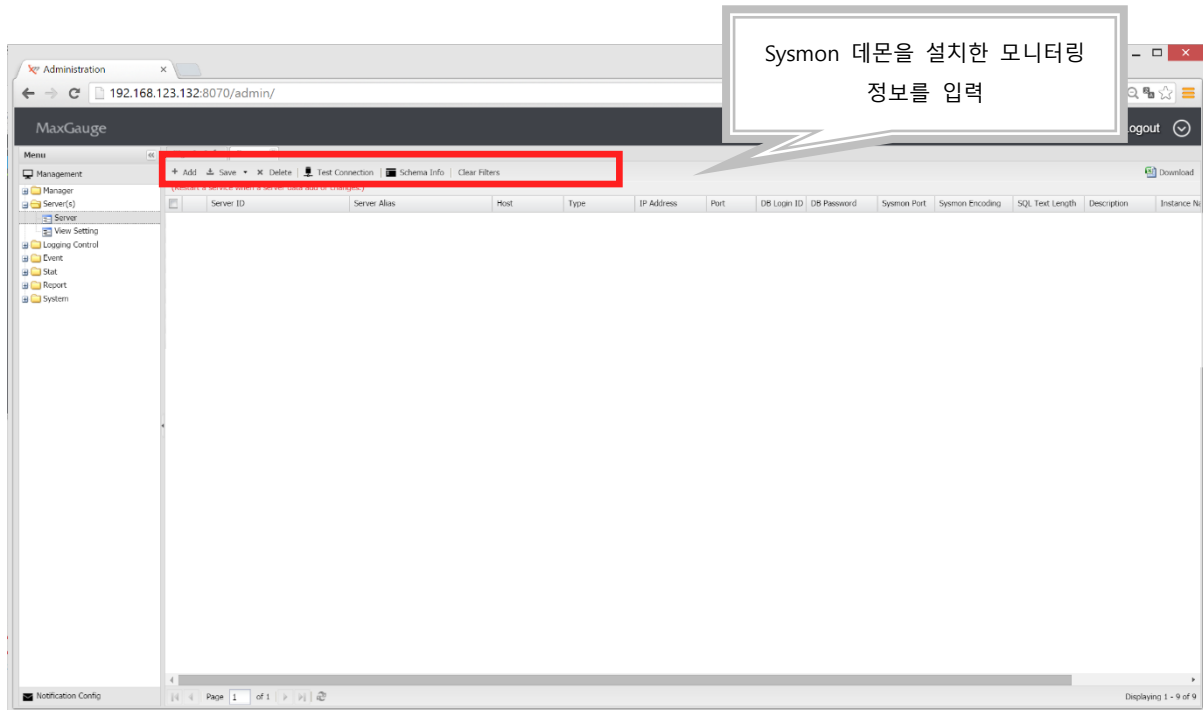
Administration ×

192.168.123.132:8070/admin/

Sysmon 데몬을 설치한 모니터링 정보를 입력

MaxGauge

Logout

Menu

Management

Manager
Server(s)
Server
View Setting
Logging Control
Event
Stat
Report
System

+ Add | Save ▾ | × Delete | Test Connection | Schema Info | Clear Filters

Download

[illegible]

| | Server ID | Server Alias | Host | Type | IP Address | Port | DB Login ID | DB Password | Sysmon Port | Sysmon Encoding | SQL Text Length | Description | Instance N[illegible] |
|---|---|---|---|---|---|---|---|---|---|---|---|---|---|

Notification Config

Page 1 of 1

Displaying 1 - 9 of 9